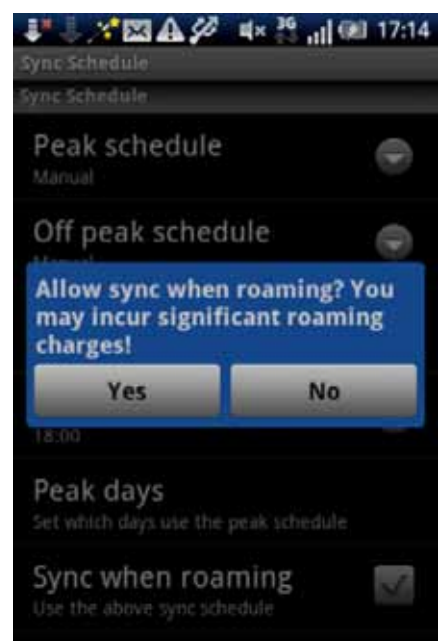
17:14
Sync Schedule
Sync Schedule
Peak schedule
Manual
Off peak schedule
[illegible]
Allow sync when roaming? You may incur significant roaming charges!
Yes
No
18:00
Peak days
Set which days use the peak schedule
Sync when roaming
Use the above sync schedule